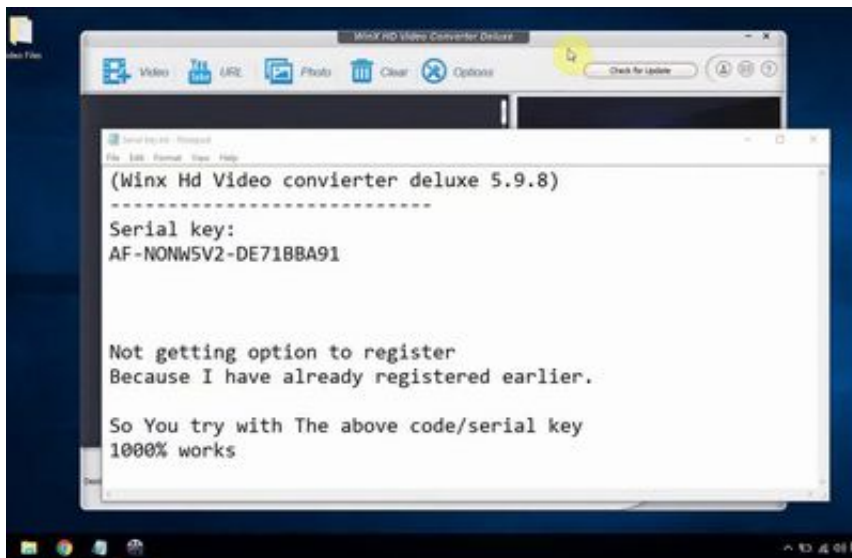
WinX HD Video Converter Deluxe

Video URL Photo Clear Options

Check for Update

File Edit Format View Help

(Winx Hd Video convierter deluxe 5.9.8)
----------------------------
Serial key:
AF-NONW5V2-DE71BBA91

Not getting option to register
Because I have already registered earlier.

So You try with The above code/serial key
1000% works